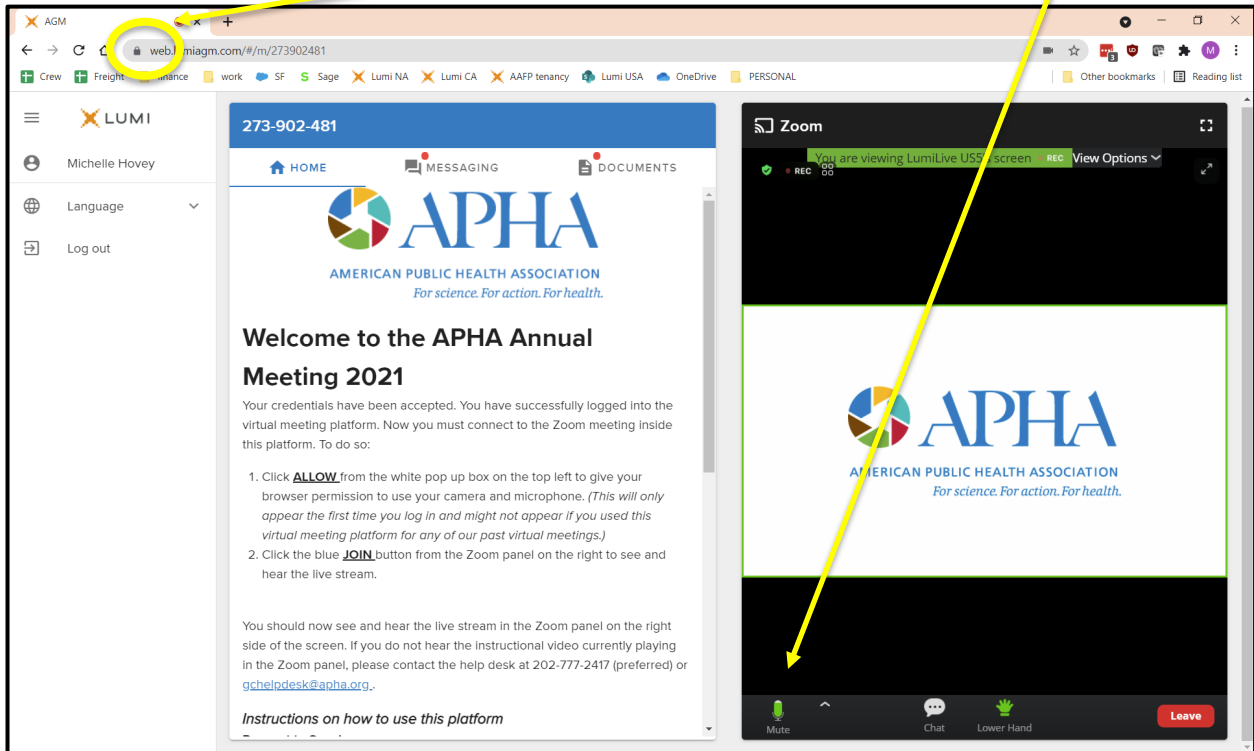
AGM

web.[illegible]miagm.com/#/m/273902481

Crew Freight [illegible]inance work SF Sage Lumi NA Lumi CA AAFP tenancy Lumi USA OneDrive PERSONAL Other bookmarks Reading list

LUMI

Michelle Hovey

Language

Log out

273-902-481

HOME MESSAGING DOCUMENTS

APHA
AMERICAN PUBLIC HEALTH ASSOCIATION
For science. For action. For health.

Welcome to the APHA Annual Meeting 2021

Your credentials have been accepted. You have successfully logged into the virtual meeting platform. Now you must connect to the Zoom meeting inside this platform. To do so:

1. Click **ALLOW** from the white pop up box on the top left to give your browser permission to use your camera and microphone. *(This will only appear the first time you log in and might not appear if you used this virtual meeting platform for any of our past virtual meetings.)*
2. Click the blue **JOIN** button from the Zoom panel on the right to see and hear the live stream.

You should now see and hear the live stream in the Zoom panel on the right side of the screen. If you do not hear the instructional video currently playing in the Zoom panel, please contact the help desk at 202-777-2417 (preferred) or gchelpdesk@apha.org .

*Instructions on how to use this platform*

Zoom

You are viewing LumiLive US5's screen REC View Options

REC

APHA
AMERICAN PUBLIC HEALTH ASSOCIATION
For science. For action. For health.

Mute Chat Lower Hand Leave